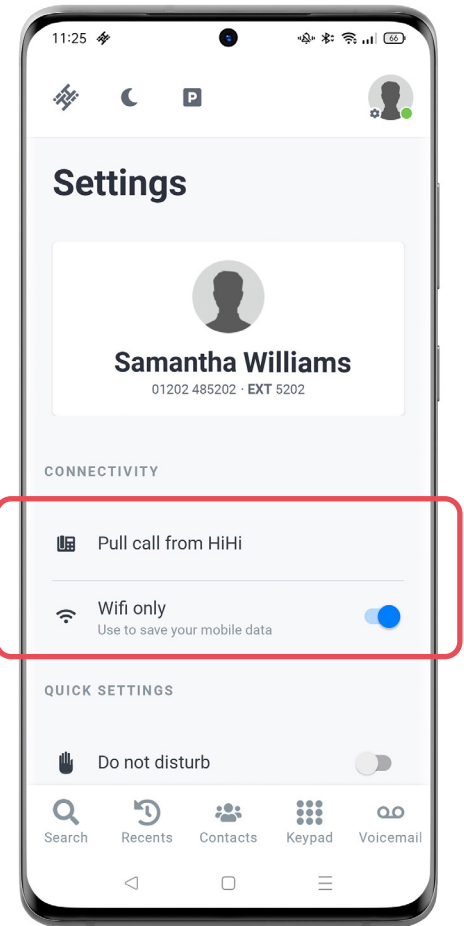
11:25

66

P

Settings

Samantha Williams
01202 485202 · EXT 5202

CONNECTIVITY

Pull call from HiHi

Wifi only
Use to save your mobile data

QUICK SETTINGS

Do not disturb

Search Recents Contacts Keypad Voicemail